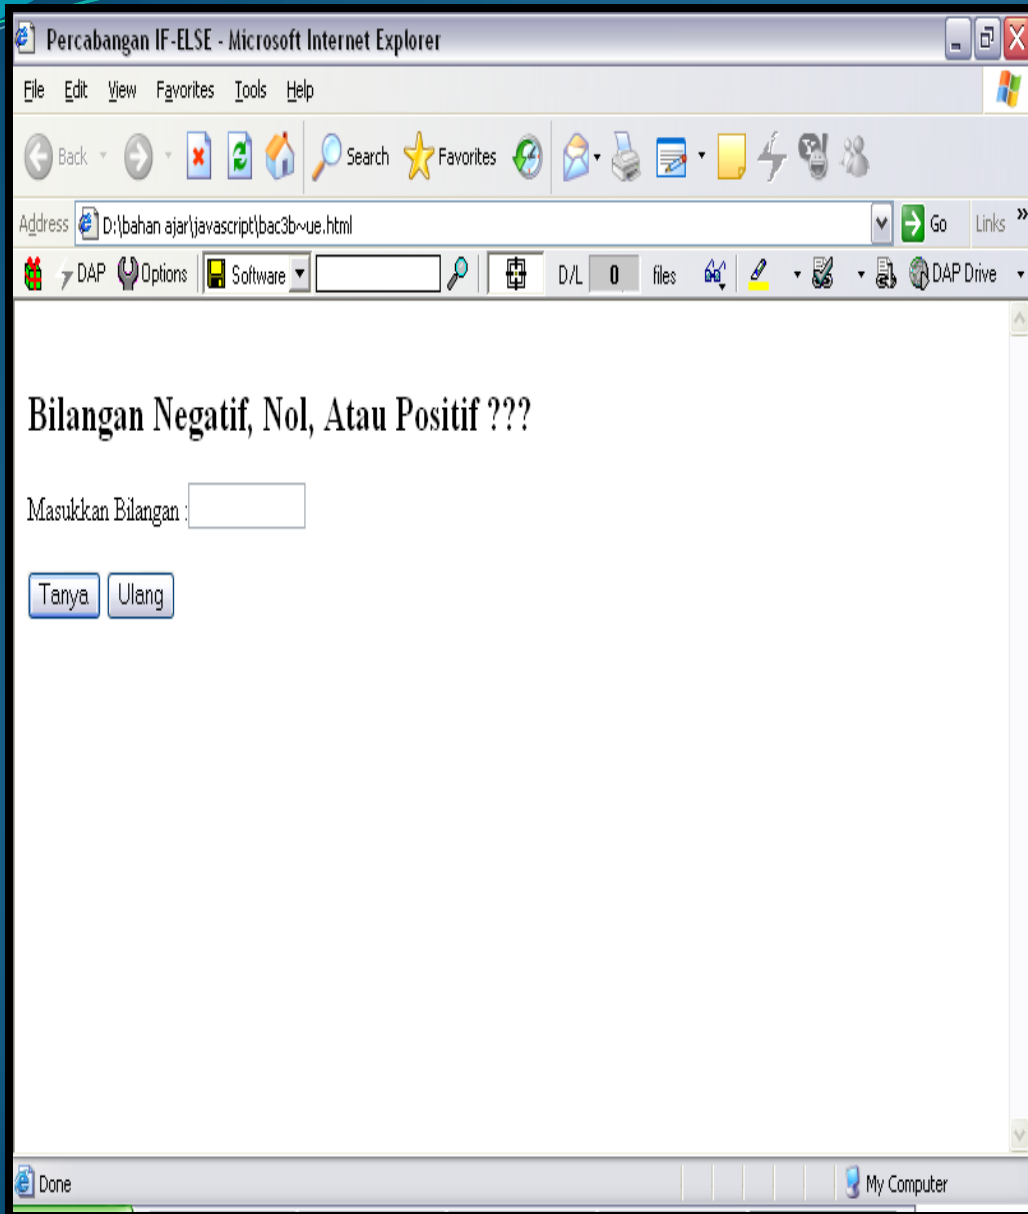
Percabangan IF-ELSE - Microsoft Internet Explorer

File Edit View Favorites Tools Help

Back Search Favorites

Address D:\bahan ajar\javascript\bac3b~ue.html Go Links »

DAP Options Software D/L 0 files DAP Drive

Bilangan Negatif, Nol, Atau Positif ???

Masukkan Bilangan :

Tanya Ulang

Done My Computer